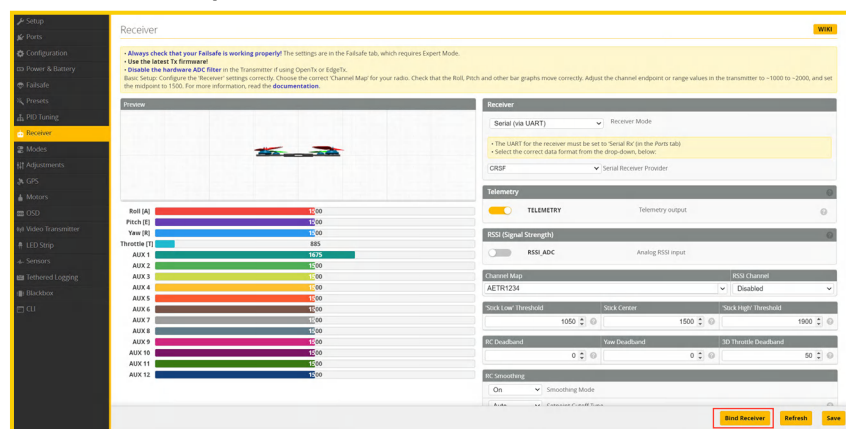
Setup
Ports
Configuration
Power & Battery
Failsafe
Presets
PID Tuning
Receiver
Modes
Adjustments
GPS
Motors
OSD
Video Transmitter
LED Strip
Sensors
Tethered Logging
Blackbox
CLI

Receiver

WIKI

• Always check that your Failsafe is working properly! The settings are in the Failsafe tab, which requires Expert Mode.
• Use the latest Tx firmware!
• Disable the hardware ADC filter in the Transmitter if using OpenTx or EdgeTx.
Basic Setup: Configure the 'Receiver' settings correctly. Choose the correct 'Channel Map' for your radio. Check that the Roll, Pitch and other bar graphs move correctly. Adjust the channel endpoint or range values in the transmitter to ~1000 to ~2000, and set the midpoint to 1500. For more information, read the documentation.

Preview

| Channel | Value |
|---|---|
| Roll [A] | 1500 |
| Pitch [E] | 1500 |
| Yaw [R] | 1500 |
| Throttle [T] | 885 |
| AUX 1 | 1675 |
| AUX 2 | 1500 |
| AUX 3 | 1500 |
| AUX 4 | 1500 |
| AUX 5 | 1500 |
| AUX 6 | 1500 |
| AUX 7 | 1500 |
| AUX 8 | 1500 |
| AUX 9 | 1500 |
| AUX 10 | 1500 |
| AUX 11 | 1500 |
| AUX 12 | 1500 |

Receiver
Serial (via UART) Receiver Mode
• The UART for the receiver must be set to 'Serial Rx' (in the Ports tab)
• Select the correct data format from the drop-down, below:
CRSF Serial Receiver Provider

Telemetry
TELEMETRY Telemetry output

RSSI (Signal Strength)
RSSI_ADC Analog RSSI input

Channel Map
AETR1234
RSSI Channel
Disabled

'Stick Low' Threshold
1050
Stick Center
1500
'Stick High' Threshold
1900

RC Deadband
0
Yaw Deadband
0
3D Throttle Deadband
50

RC Smoothing
On Smoothing Mode
Auto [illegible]

Bind Receiver
Refresh
Save